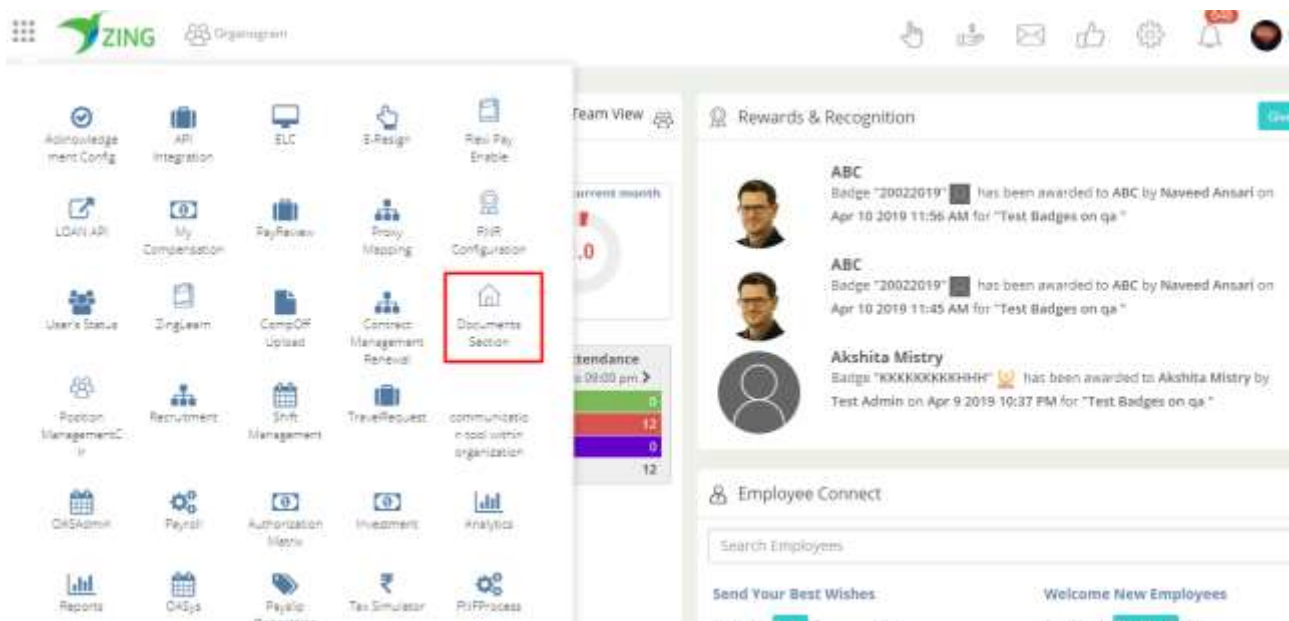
ZING Organogram

640

Acknowledgement Config
API Integration
ELC
E-Resign
Flexi Pay Enable
LOAN API
My Compensation
PayReview
Proxy Mapping
RNR Configuration
User's Status
ZingLearn
CompOff Upload
Contract Management Renewal
Documents Section
Position ManagementCr
Recruitment
Shift Management
TravelRequest
communication tool within organization
OASAdmin
Payroll
Authorization Matrix
Investment
Analytics
Reports
OASys
Payslip
Tax Simulator
PIIFProcess

Team View
current month
.0
ttendance
s 09:00 pm >
0
12
0
12

Rewards & Recognition
Giv

ABC
Badge "20022019" has been awarded to ABC by Naveed Ansari on Apr 10 2019 11:56 AM for "Test Badges on qa "

ABC
Badge "20022019" has been awarded to ABC by Naveed Ansari on Apr 10 2019 11:45 AM for "Test Badges on qa "

Akshita Mistry
Badge "KKKKKKKKKHHH" has been awarded to Akshita Mistry by Test Admin on Apr 9 2019 10:37 PM for "Test Badges on qa "

Employee Connect
Search Employees
Send Your Best Wishes
Welcome New Employees